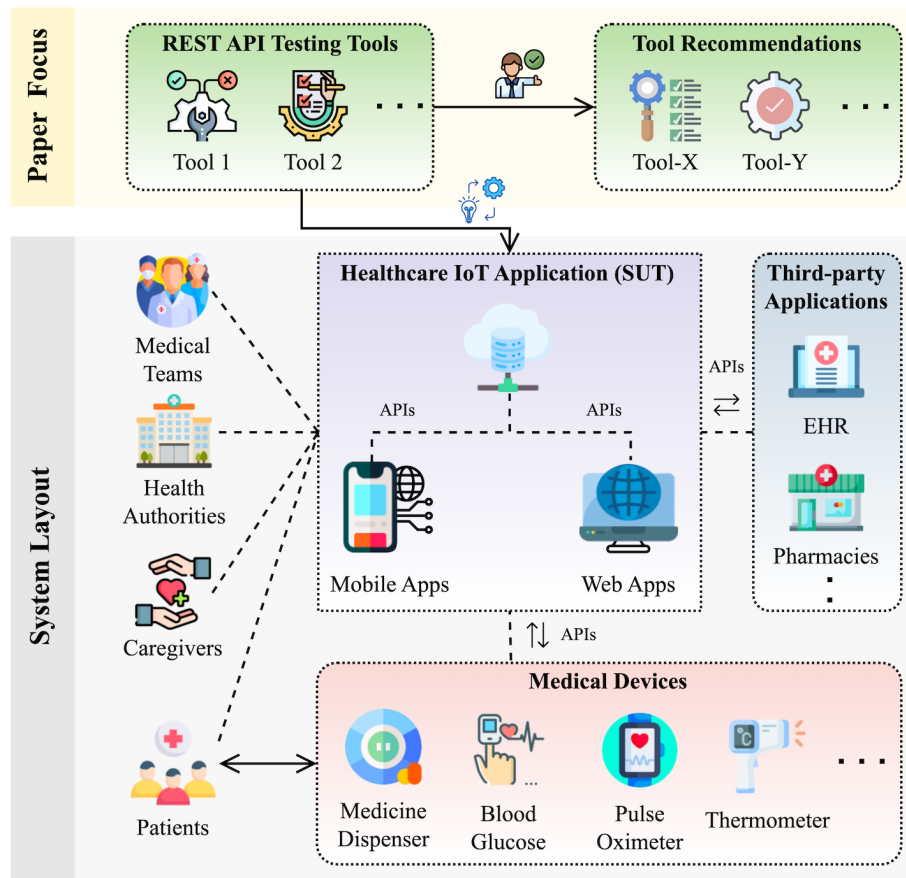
Paper Focus

REST API Testing Tools

Tool 1 Tool 2 . . .

Tool Recommendations

Tool-X Tool-Y . . .

System Layout

Medical Teams

Health Authorities

Caregivers

Patients

Healthcare IoT Application (SUT)

APIs APIs

Mobile Apps Web Apps

Third-party Applications

APIs

EHR

Pharmacies

APIs

Medical Devices

Medicine Dispenser

Blood Glucose

Pulse Oximeter

Thermometer